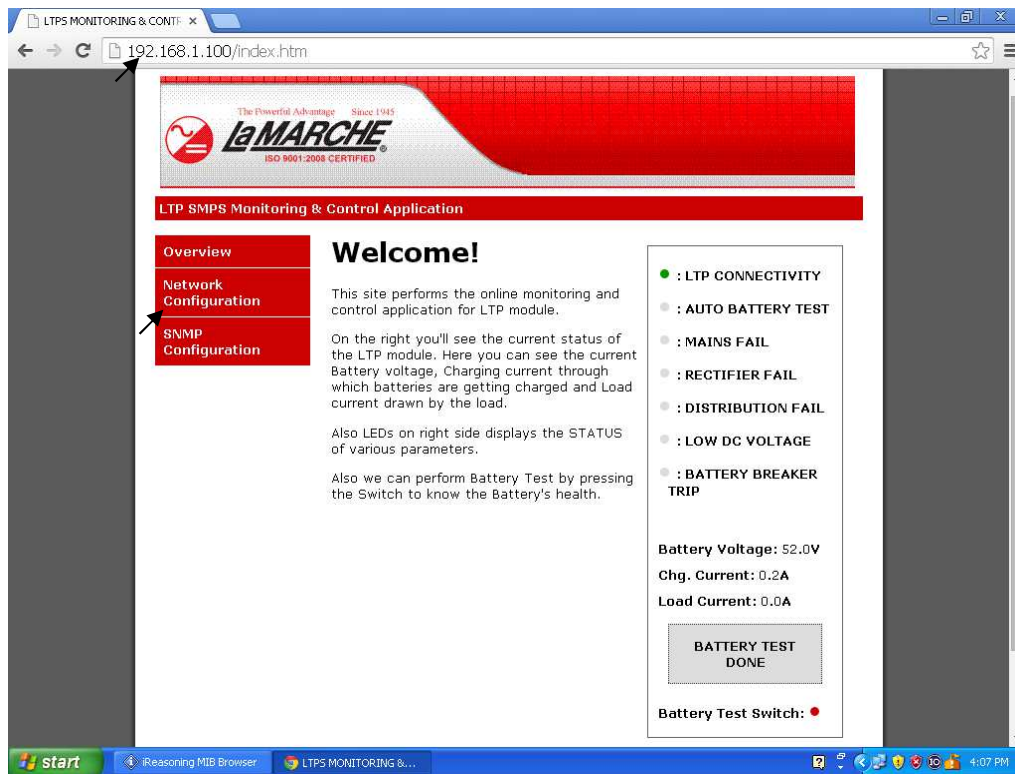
LTPS MONITORING & CONTR ×

192.168.1.100/index.htm

The Powerful Advantage Since 1945
LaMARCHE
ISO 9001:2008 CERTIFIED

LTP SMPS Monitoring & Control Application

Overview

Network Configuration

SNMP Configuration

Welcome!

This site performs the online monitoring and control application for LTP module.

On the right you'll see the current status of the LTP module. Here you can see the current Battery voltage, Charging current through which batteries are getting charged and Load current drawn by the load.

Also LEDs on right side displays the STATUS of various parameters.

Also we can perform Battery Test by pressing the Switch to know the Battery's health.

: LTP CONNECTIVITY

: AUTO BATTERY TEST

: MAINS FAIL

: RECTIFIER FAIL

: DISTRIBUTION FAIL

: LOW DC VOLTAGE

: BATTERY BREAKER TRIP

Battery Voltage: 52.0V

Chg. Current: 0.2A

Load Current: 0.0A

BATTERY TEST DONE

Battery Test Switch:

start

iReasoning MIB Browser

LTPS MONITORING &...

4:07 PM